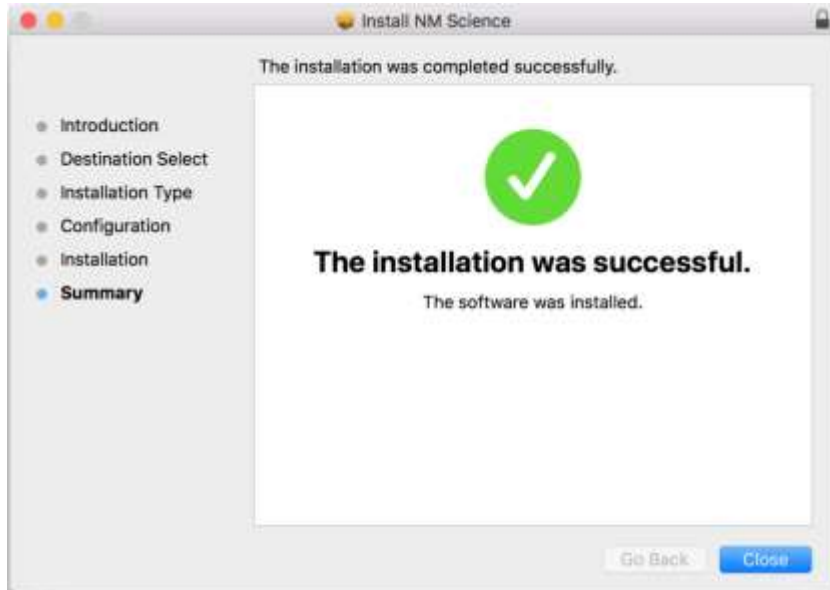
Install NM Science

The installation was completed successfully.

- Introduction
- Destination Select
- Installation Type
- Configuration
- Installation
- Summary

The installation was successful.

The software was installed.

Go Back

Close